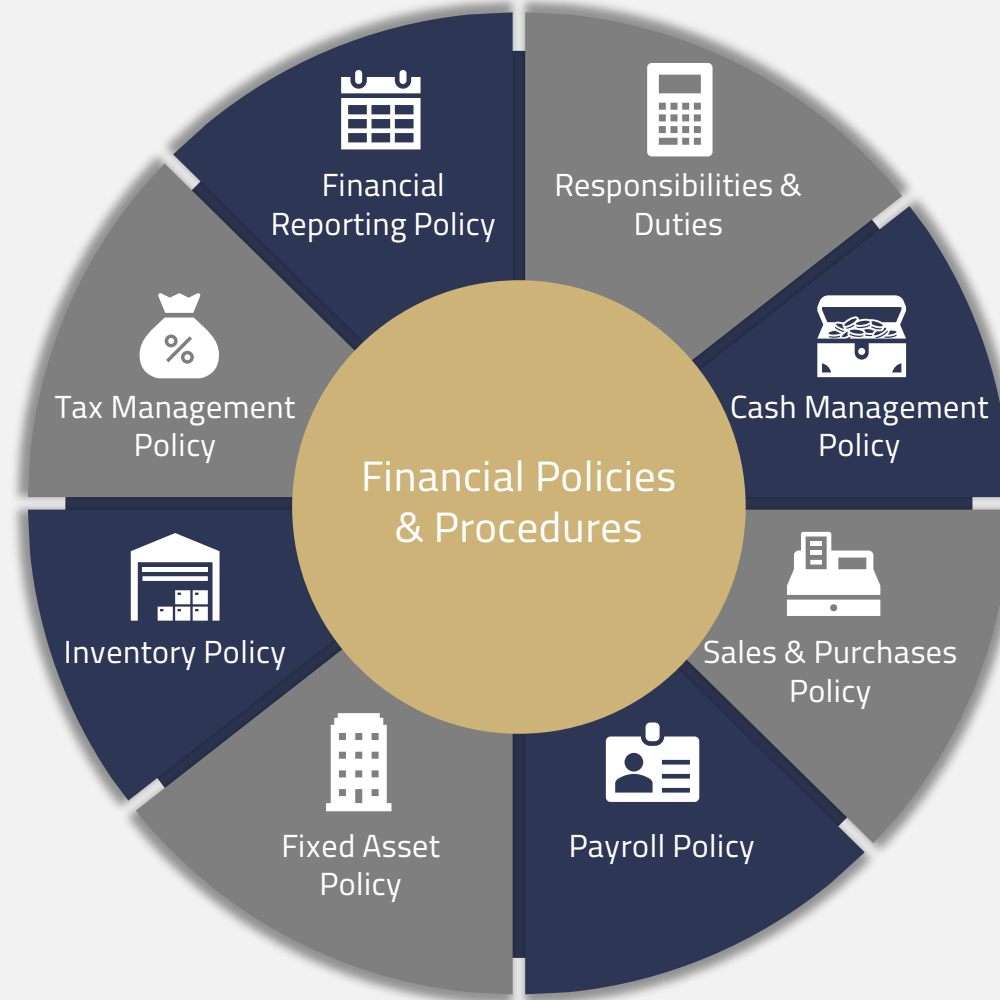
Financial Reporting Policy

Responsibilities & Duties

Cash Management Policy

Sales & Purchases Policy

Payroll Policy

Fixed Asset Policy

Inventory Policy

Tax Management Policy

%

Financial Policies & Procedures